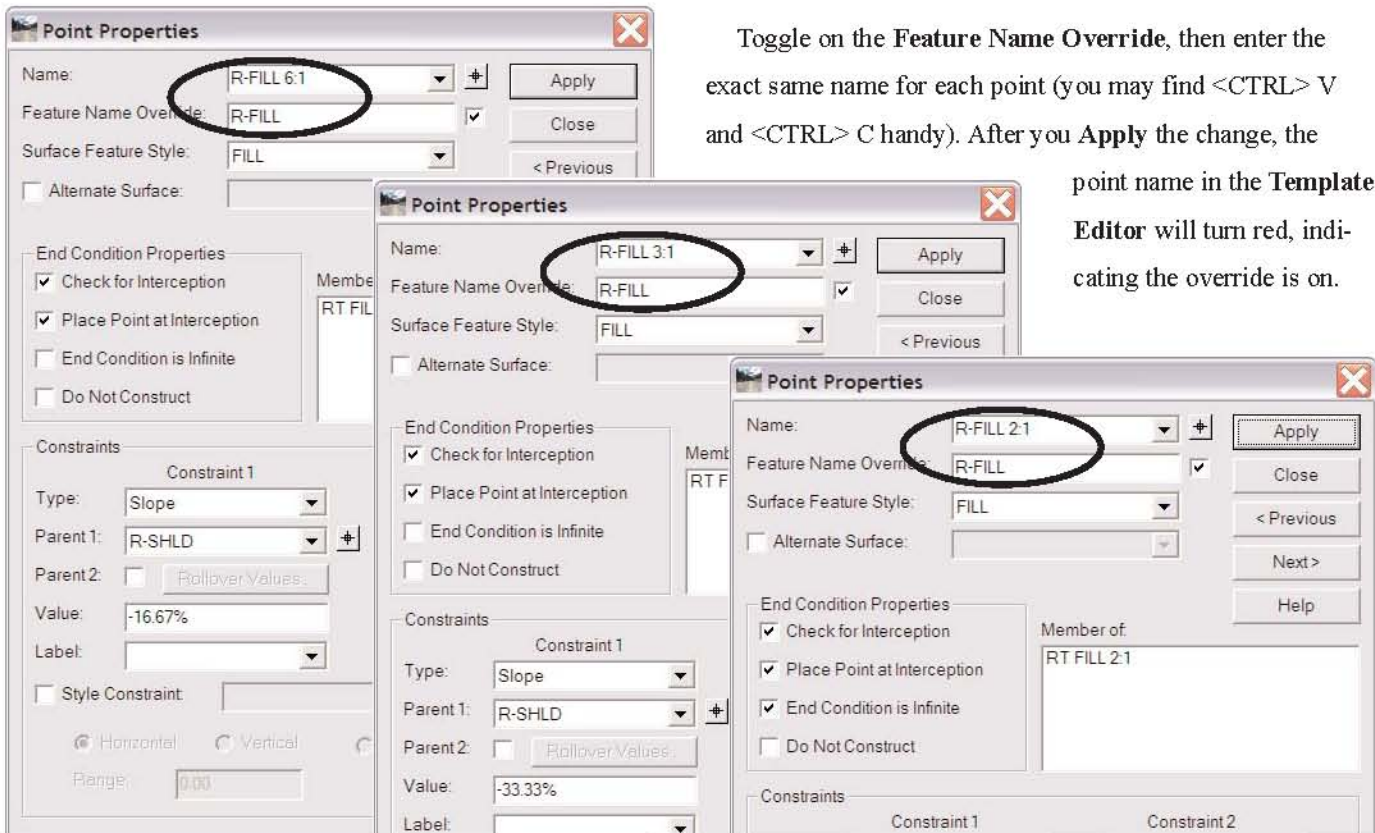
Toggle on the **Feature Name Override**, then enter the exact same name for each point (you may find <CTRL> V and <CTRL> C handy). After you **Apply** the change, the point name in the **Template Editor** will turn red, indicating the override is on.

Point Properties
Name: R-FILL 6:1
Apply
Feature Name Override: R-FILL
Close
Surface Feature Style: FILL
< Previous
Alternate Surface:
End Condition Properties
Check for Interception
Place Point at Interception
End Condition is Infinite
Do Not Construct
Member of:
RT FIL
Constraints
Constraint 1
Type: Slope
Parent 1: R-SHLD
Parent 2: Rollover Values
Value: -16.67%
Label:
Style Constraint
Horizontal Vertical
Range: 0.00

Point Properties
Name: R-FILL 3:1
Apply
Feature Name Override: R-FILL
Close
Surface Feature Style: FILL
< Previous
Alternate Surface:
End Condition Properties
Check for Interception
Place Point at Interception
End Condition is Infinite
Do Not Construct
Memb
RT F
Constraints
Constraint 1
Type: Slope
Parent 1: R-SHLD
Parent 2: Rollover Values
Value: -33.33%
Label:

Point Properties
Name: R-FILL 2:1
Apply
Feature Name Override: R-FILL
Close
Surface Feature Style: FILL
< Previous
Alternate Surface:
Next >
Help
End Condition Properties
Check for Interception
Place Point at Interception
End Condition is Infinite
Do Not Construct
Member of:
RT FILL 2:1
Constraints
Constraint 1
Constraint 2